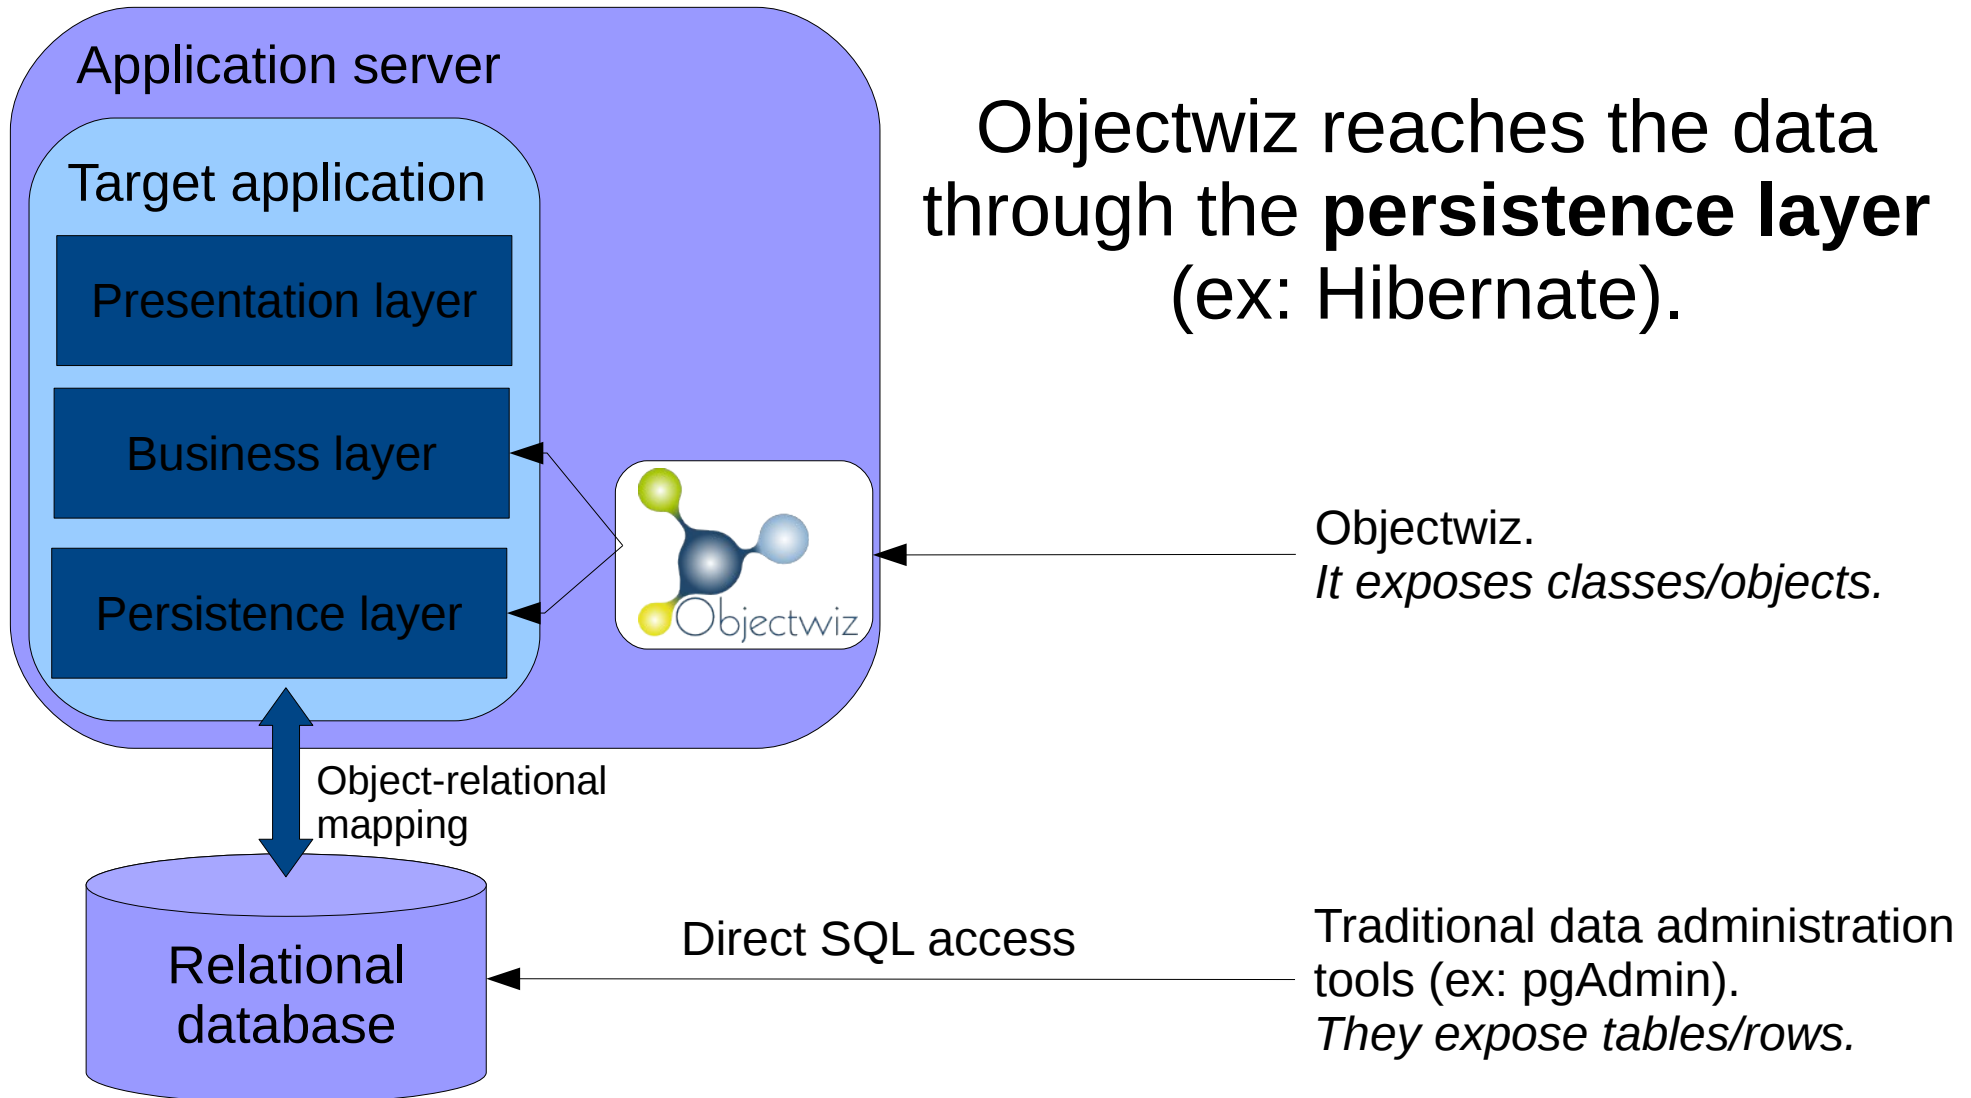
Application server

Target application

Presentation layer

Business layer

Persistence layer

Objectwiz

Objectwiz reaches the data through the **persistence layer** (ex: Hibernate).

Objectwiz.
*It exposes classes/objects.*

Object-relational mapping

Relational database

Direct SQL access

Traditional data administration tools (ex: pgAdmin).
*They expose tables/rows.*